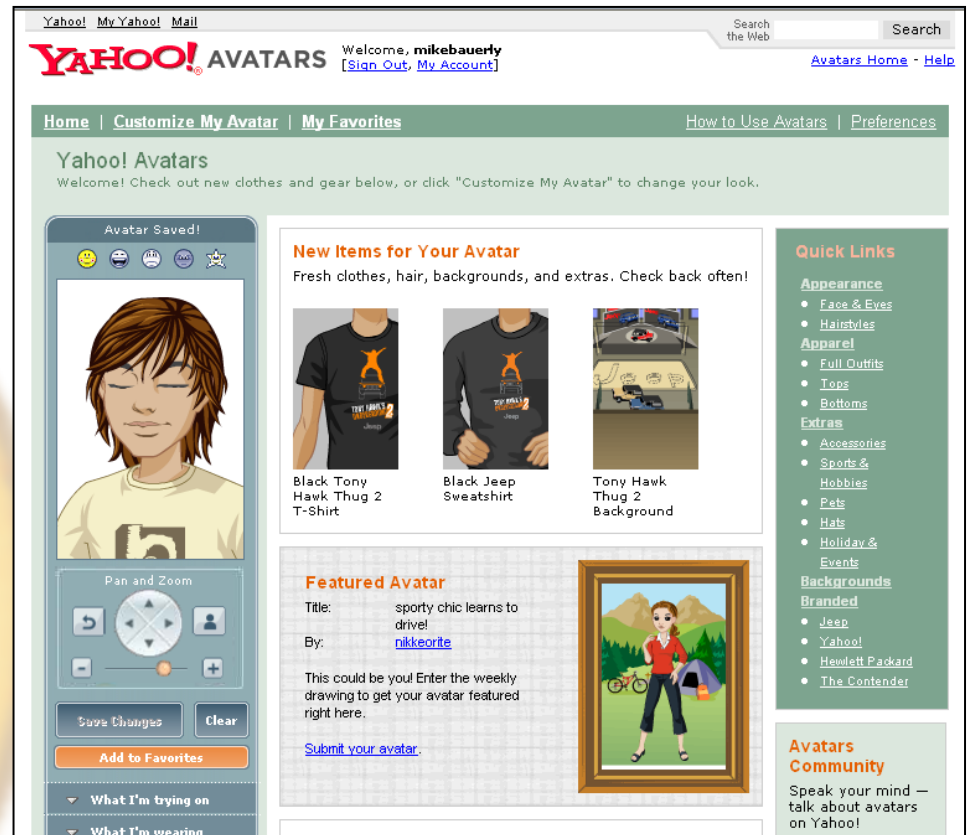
Yahoo! My Yahoo! Mail

Search the Web Search

YAHOO! AVATARS Welcome, mikebauerly [Sign Out, My Account]

Avatars Home - Help

Home | Customize My Avatar | My Favorites

How to Use Avatars | Preferences

Yahoo! Avatars

Welcome! Check out new clothes and gear below, or click "Customize My Avatar" to change your look.

Avatar Saved!

Pan and Zoom

Save Changes

Clear

Add to Favorites

What I'm trying on

What I'm wearing

New Items for Your Avatar

Fresh clothes, hair, backgrounds, and extras. Check back often!

Black Tony Hawk Thug 2 T-Shirt

Black Jeep Sweatshirt

Tony Hawk Thug 2 Background

Featured Avatar

Title: sporty chic learns to drive!

By: nikkeorite

This could be you! Enter the weekly drawing to get your avatar featured right here.

Submit your avatar.

Quick Links

Appearance

- Face & Eyes
- Hairstyles

Apparel

- Full Outfits
- Tops
- Bottoms

Extras

- Accessories
- Sports & Hobbies
- Pets
- Hats
- Holiday & Events

Backgrounds

Branded

- Jeep
- Yahoo!
- Hewlett Packard
- The Contender

Avatars Community

Speak your mind — talk about avatars on Yahoo!